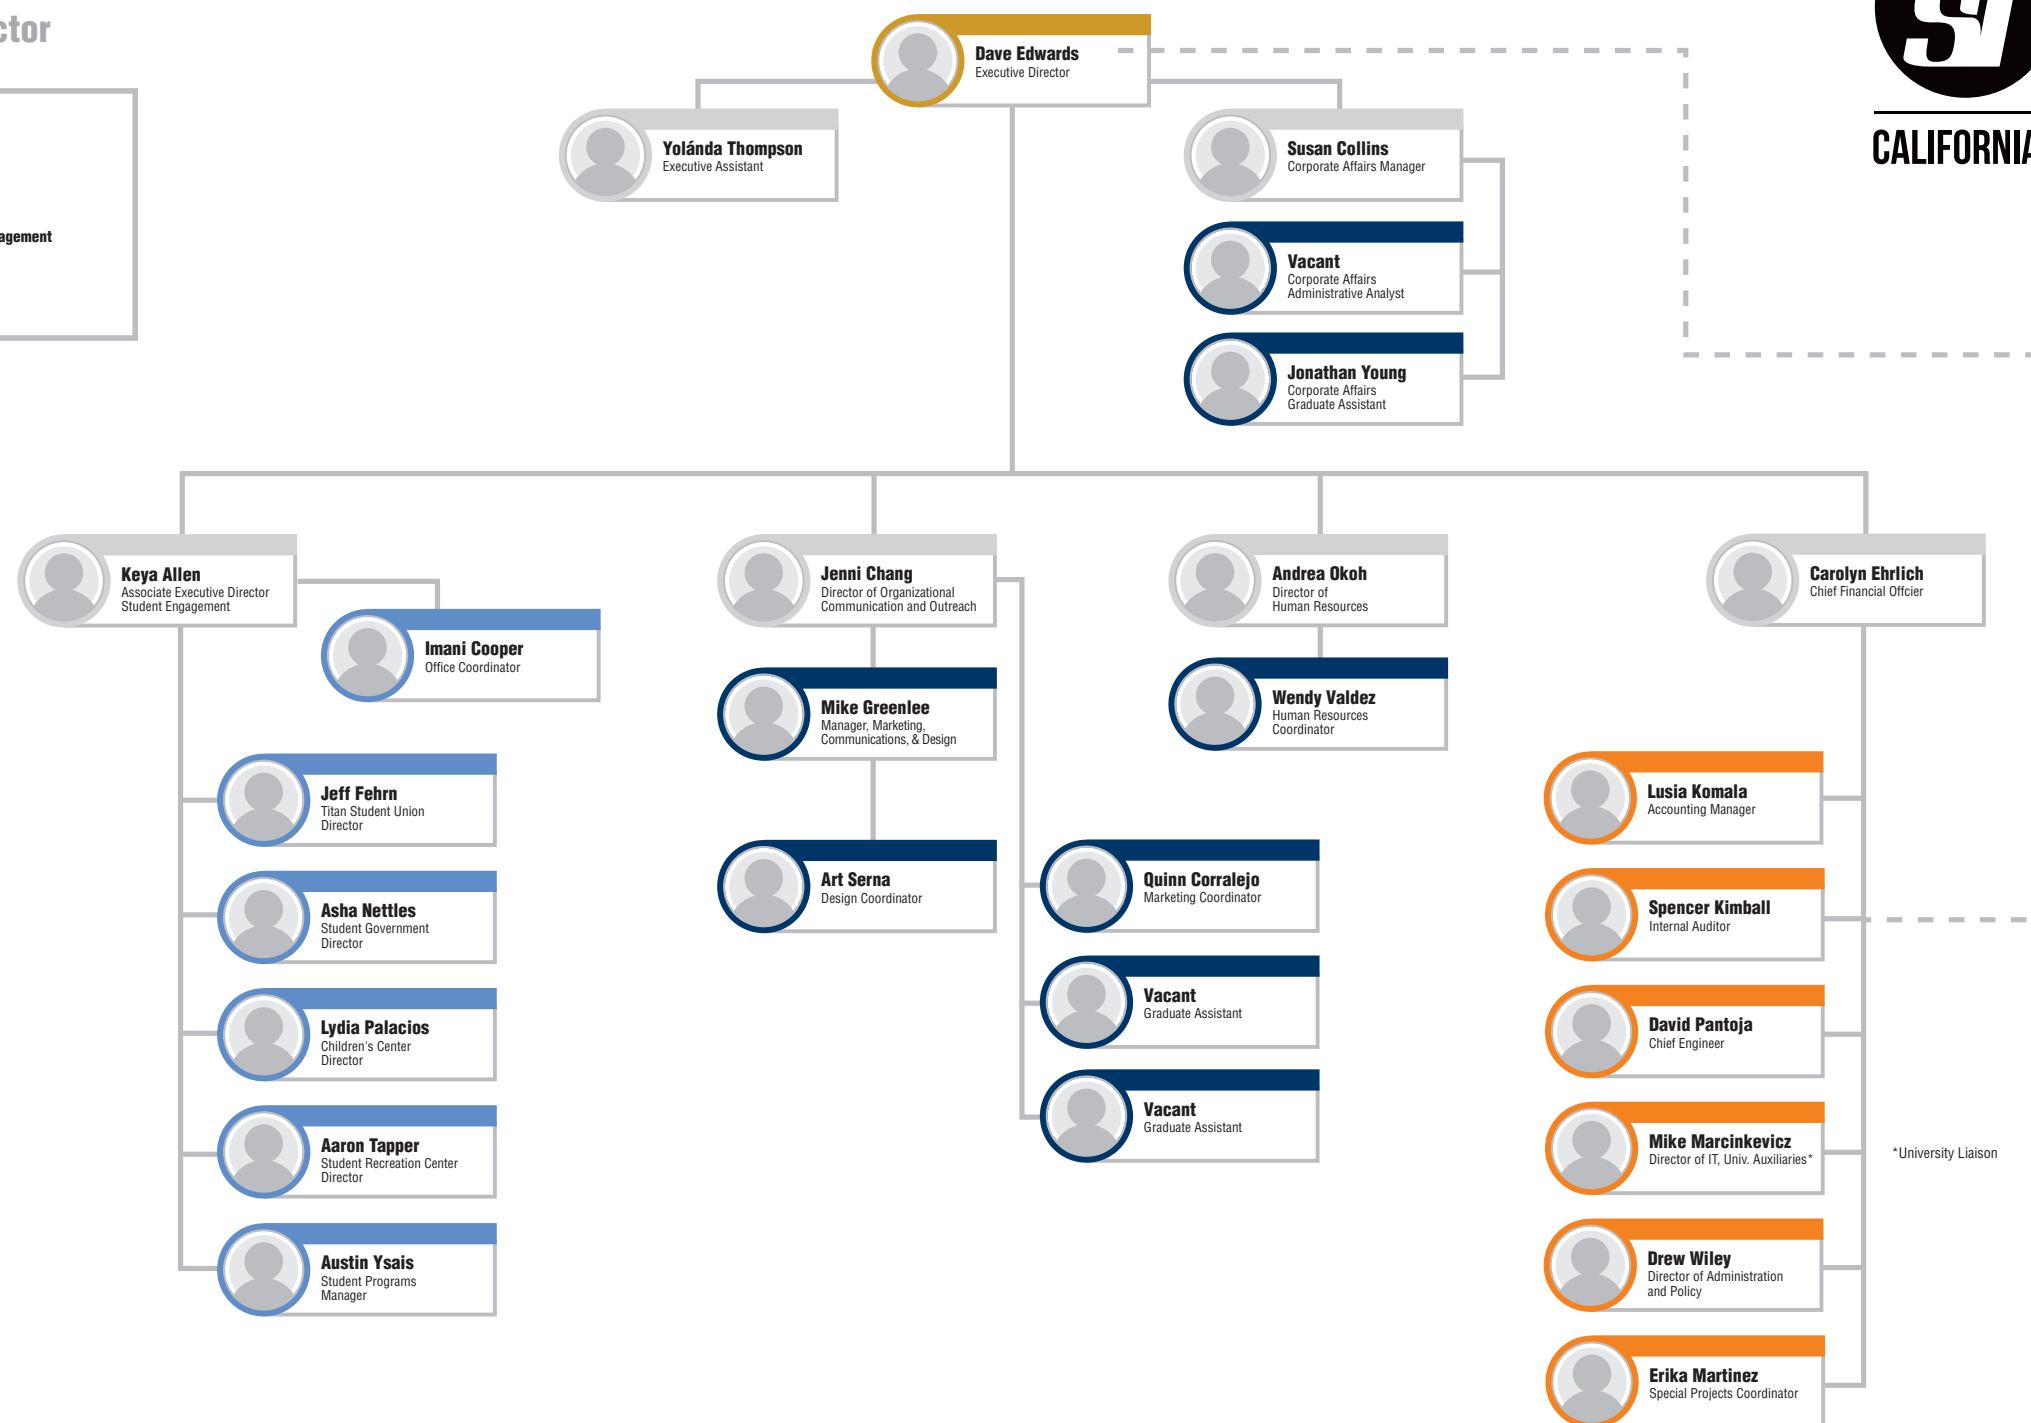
ctor

agement

Dave Edwards
Executive Director

CALIFORNIA

Yolánda Thompson
Executive Assistant

Susan Collins
Corporate Affairs Manager

Vacant
Corporate Affairs Administrative Analyst

Jonathan Young
Corporate Affairs Graduate Assistant

Keya Allen
Associate Executive Director Student Engagement

Imani Cooper
Office Coordinator

Jeff Fehrn
Titan Student Union Director

Asha Nettles
Student Government Director

Lydia Palacios
Children's Center Director

Aaron Tapper
Student Recreation Center Director

Austin Ysais
Student Programs Manager

Jenni Chang
Director of Organizational Communication and Outreach

Mike Greenlee
Manager, Marketing, Communications, & Design

Art Serna
Design Coordinator

Quinn Corralejo
Marketing Coordinator

Vacant
Graduate Assistant

Vacant
Graduate Assistant

Andrea Okoh
Director of Human Resources

Wendy Valdez
Human Resources Coordinator

Carolyn Ehrlich
Chief Financial Offcier

Lusia Komala
Accounting Manager

Spencer Kimball
Internal Auditor

David Pantoja
Chief Engineer

Mike Marcinkevicz
Director of IT, Univ. Auxiliaries*

*University Liaison

Drew Wiley
Director of Administration and Policy

Erika Martinez
Special Projects Coordinator